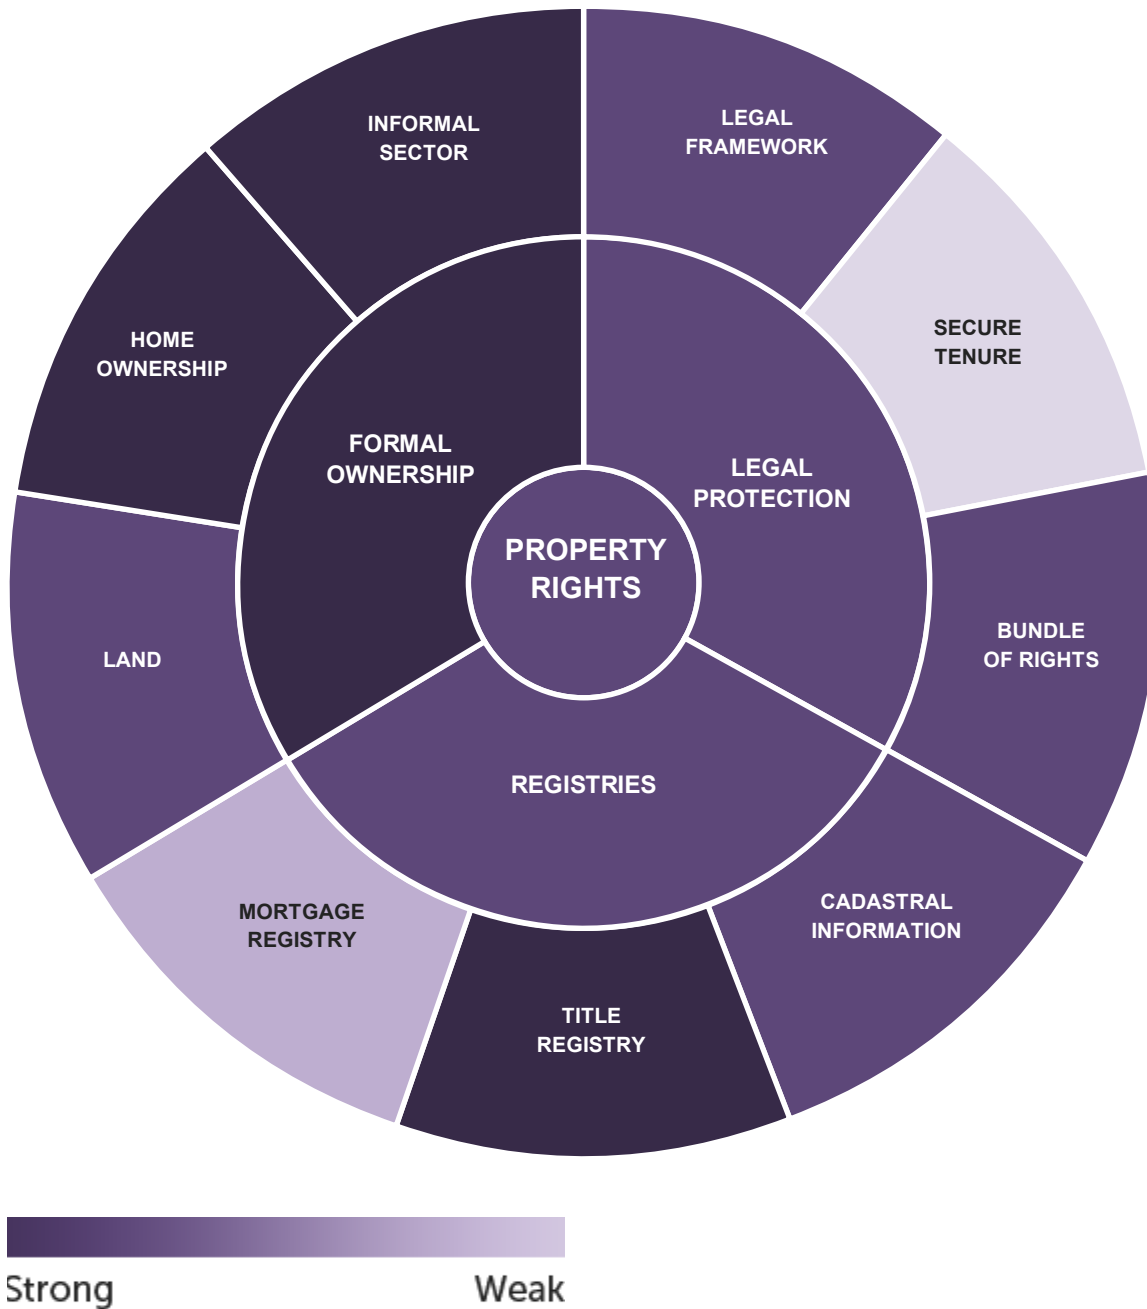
PROPERTY RIGHTS

LEGAL PROTECTION

LEGAL FRAMEWORK

SECURE TENURE

BUNDLE OF RIGHTS

REGISTRIES

CADASTRAL INFORMATION

TITLE REGISTRY

MORTGAGE REGISTRY

FORMAL OWNERSHIP

LAND

HOME OWNERSHIP

INFORMAL SECTOR

Strong

Weak